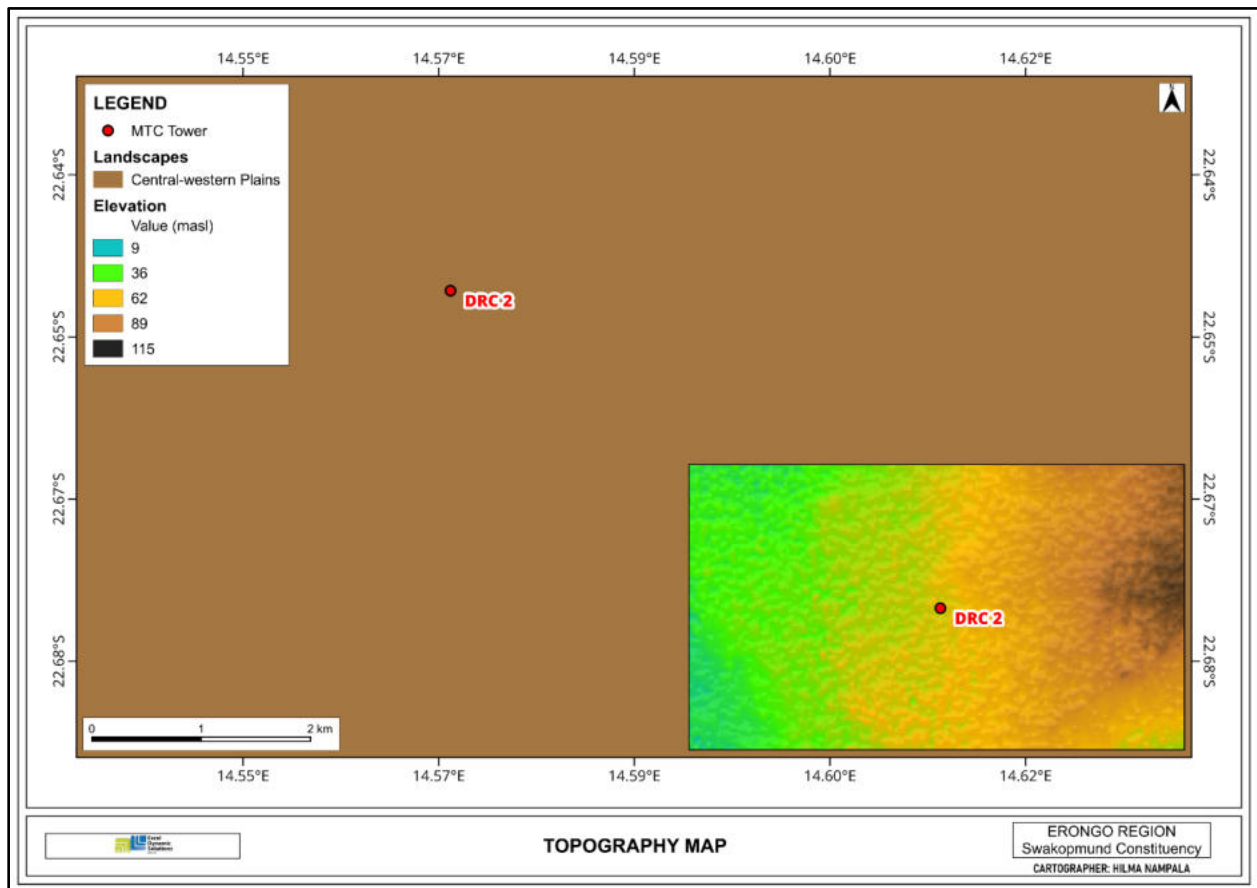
14.55°E 14.57°E 14.59°E 14.60°E 14.62°E

LEGEND

MTC Tower

Landscapes

Central-western Plains

Elevation

Value (masl)

9

36

62

89

115

22.64°S

22.65°S

22.67°S

22.68°S

DRC-2

DRC-2

0 1 2 km

14.55°E 14.57°E 14.59°E 14.60°E 14.62°E

TOPOGRAPHY MAP

ERONGO REGION
Swakopmund Constituency

CARTOGRAPHER: HILMA NAMPALA